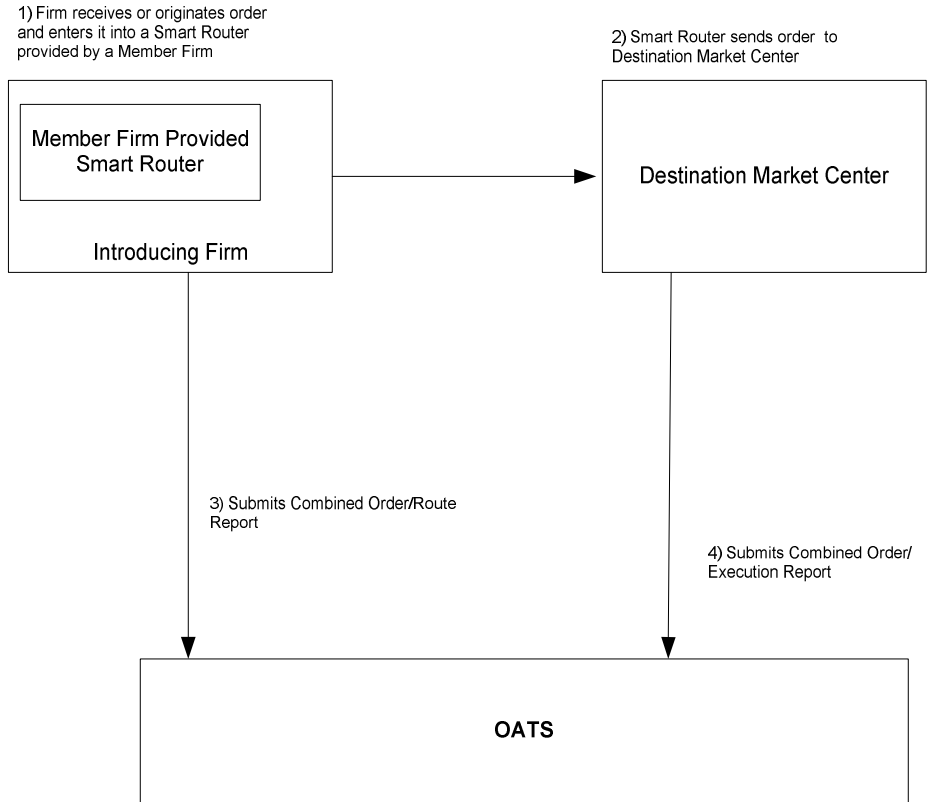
1) Firm receives or originates order and enters it into a Smart Router provided by a Member Firm

2) Smart Router sends order to Destination Market Center

Member Firm Provided Smart Router

Introducing Firm

Destination Market Center

3) Submits Combined Order/Route Report

4) Submits Combined Order/ Execution Report

OATS